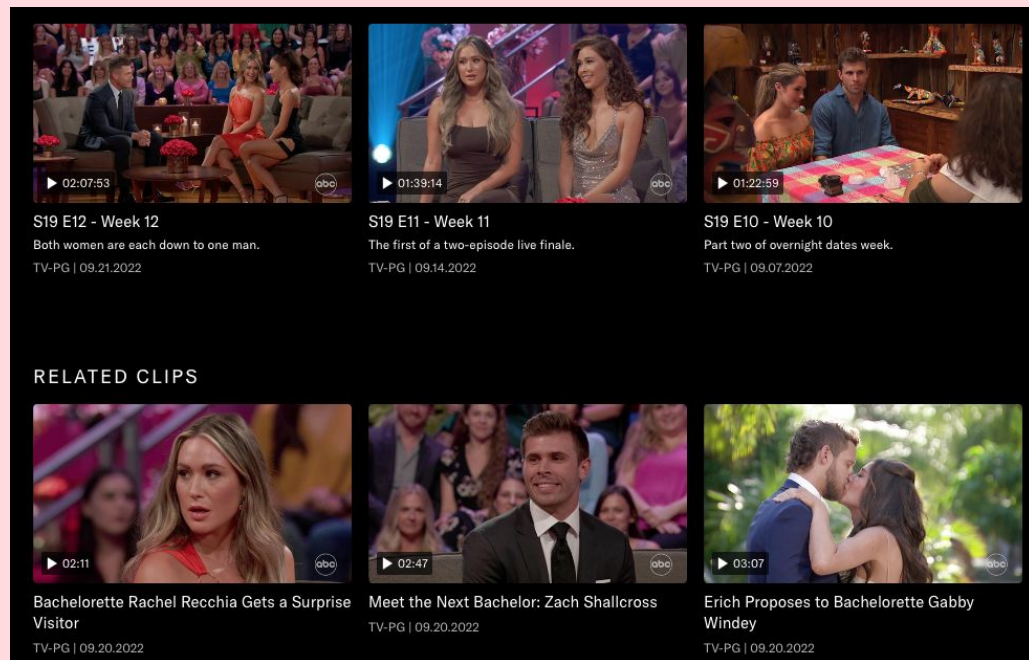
02:07:53
abc
S19 E12 - Week 12
Both women are each down to one man.
TV-PG | 09.21.2022

01:39:14
abc
S19 E11 - Week 11
The first of a two-episode live finale.
TV-PG | 09.14.2022

01:22:59
abc
S19 E10 - Week 10
Part two of overnight dates week.
TV-PG | 09.07.2022

RELATED CLIPS

02:11
abc
Bachelorette Rachel Recchia Gets a Surprise Visitor
TV-PG | 09.20.2022

02:47
abc
Meet the Next Bachelor: Zach Shallcross
TV-PG | 09.20.2022

03:07
abc
Erich Proposes to Bachelorette Gabby Windey
TV-PG | 09.20.2022